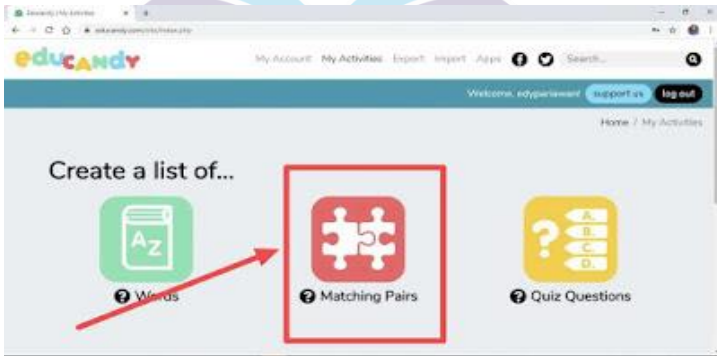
Educandy | My Activities

educandy.com/site/index.php

educandy

My Account My Activities Export Import Apps

Search...

Welcome, edypariawant support us log out

Home / My Activities

Create a list of...

A
Z

Words

Matching Pairs

A.
B.
C.
D.

Quiz Questions